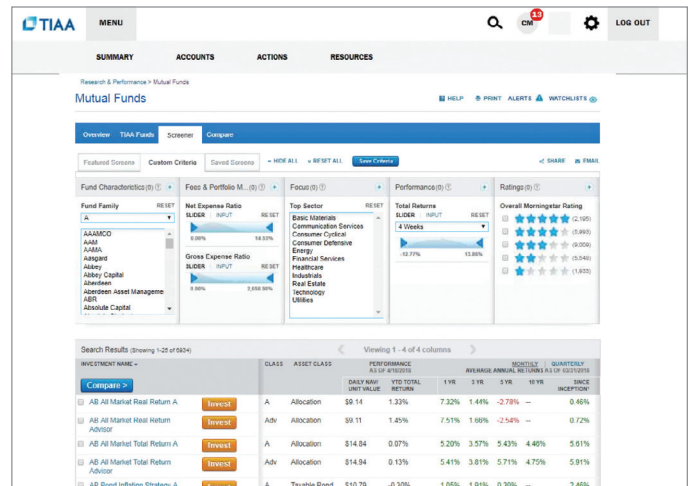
TIAA MENU CM 13 LOG OUT

SUMMARY ACCOUNTS ACTIONS RESOURCES

Research & Performance > Mutual Funds

Mutual Funds

HELP PRINT ALERTS WATCHLISTS

Overview TIAA Funds Screener Compare

Featured Screens Custom Criteria Saved Screens − HIDE ALL × RESET ALL Save Criteria SHARE EMAIL

Fund Characteristics (0) +
Fund Family RESET
A
AAAMCO
AAM
AAMA
Aasgard
Abbey
Abbey Capital
Aberdeen
Aberdeen Asset Manageme
ABR
Absolute Capital

Fees & Portfolio M... (0) +
Net Expense Ratio
SLIDER | INPUT RESET
0.00% 14.53%
Gross Expense Ratio
SLIDER | INPUT RESET
0.00% 2,050.90%

Focus (0) +
Top Sector RESET
Basic Materials
Communication Services
Consumer Cyclical
Consumer Defensive
Energy
Financial Services
Healthcare
Industrials
Real Estate
Technology
Utilities

Performance (0) +
Total Returns
SLIDER | INPUT RESET
4 Weeks
-12.77% 13.86%

Ratings (0) +
Overall Morningstar Rating
(2,195)
(5,993)
(9,009)
(5,546)
(1,833)

Search Results (Showing 1-25 of 5934) Viewing 1 - 4 of 4 columns

| INVESTMENT NAME | | CLASS | ASSET CLASS | PERFORMANCE AS OF 4/18/2018 DAILY NAV/ UNIT VALUE | YTD TOTAL RETURN | MONTHLY \| QUARTERLY AVERAGE ANNUAL RETURNS AS OF 03/31/2018 1 YR | 3 YR | 5 YR | 10 YR | SINCE INCEPTION |
|---|---|---|---|---|---|---|---|---|---|---|
| Compare > | | | | | | | | | | |
| AB All Market Real Return A | Invest | A | Allocation | $9.14 | 1.33% | 7.32% | 1.44% | -2.78% | -- | 0.46% |
| AB All Market Real Return Advisor | Invest | Adv | Allocation | $9.11 | 1.45% | 7.51% | 1.66% | -2.54% | -- | 0.72% |
| AB All Market Total Return A | Invest | A | Allocation | $14.84 | 0.07% | 5.20% | 3.57% | 5.43% | 4.46% | 5.61% |
| AB All Market Total Return Advisor | Invest | Adv | Allocation | $14.94 | 0.13% | 5.41% | 3.81% | 5.71% | 4.75% | 5.91% |
| AB Bond Inflation Strategy A | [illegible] | A | Taxable Bond | $10.79 | -0.30% | 1.05% | 1.91% | 0.39% | -- | 2.46% |